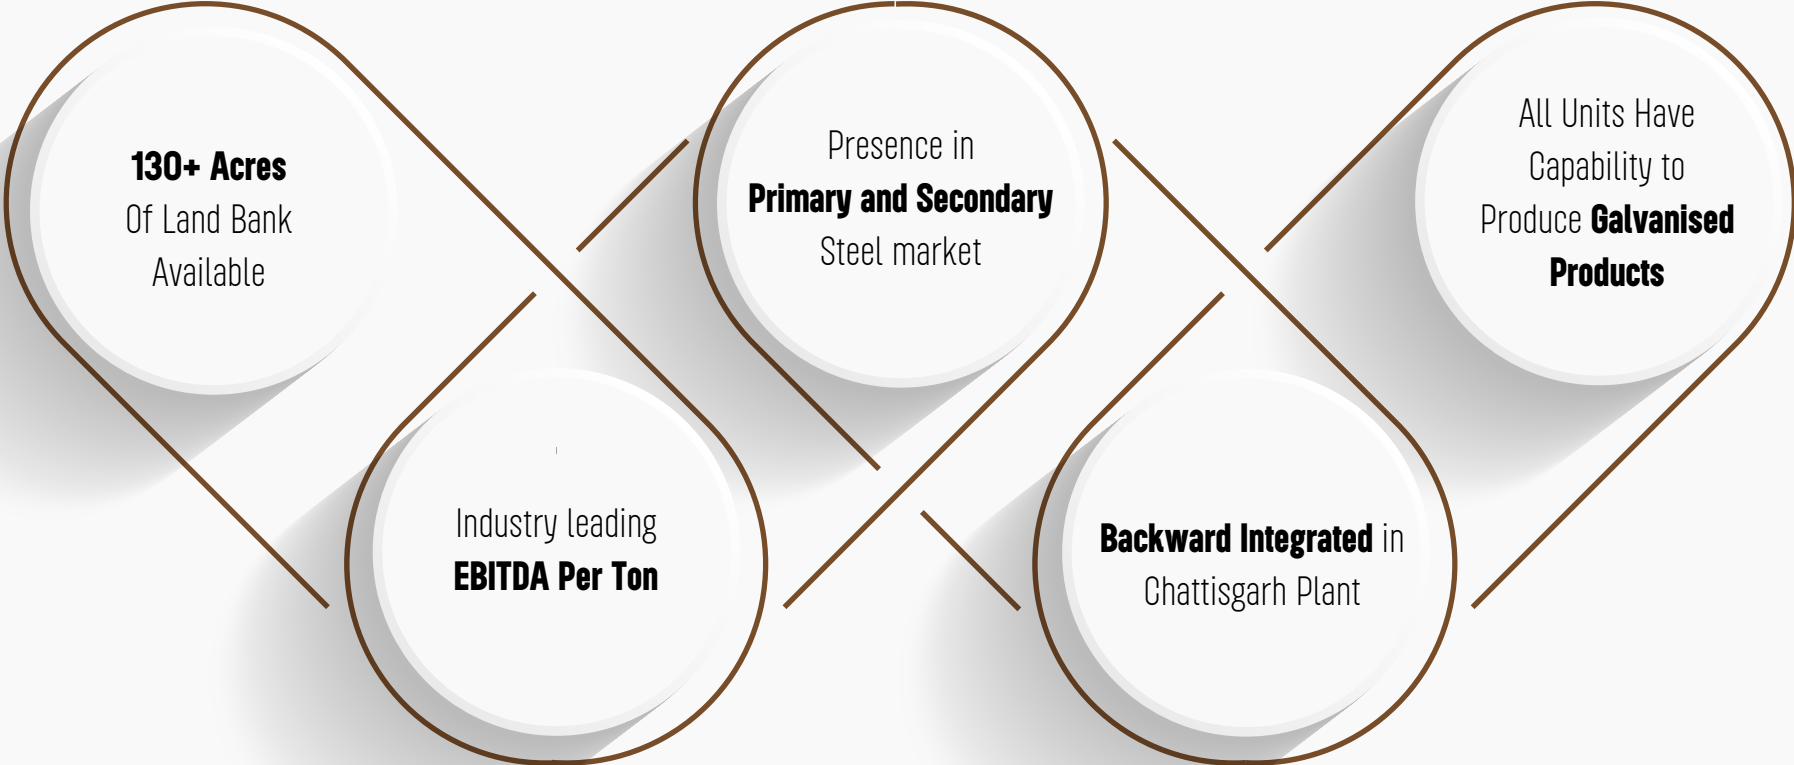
130+ Acres
Of Land Bank
Available

Industry leading
EBITDA Per Ton

Presence in
Primary and Secondary
Steel market

Backward Integrated in
Chattisgarh Plant

All Units Have
Capability to
Produce Galvanised
Products